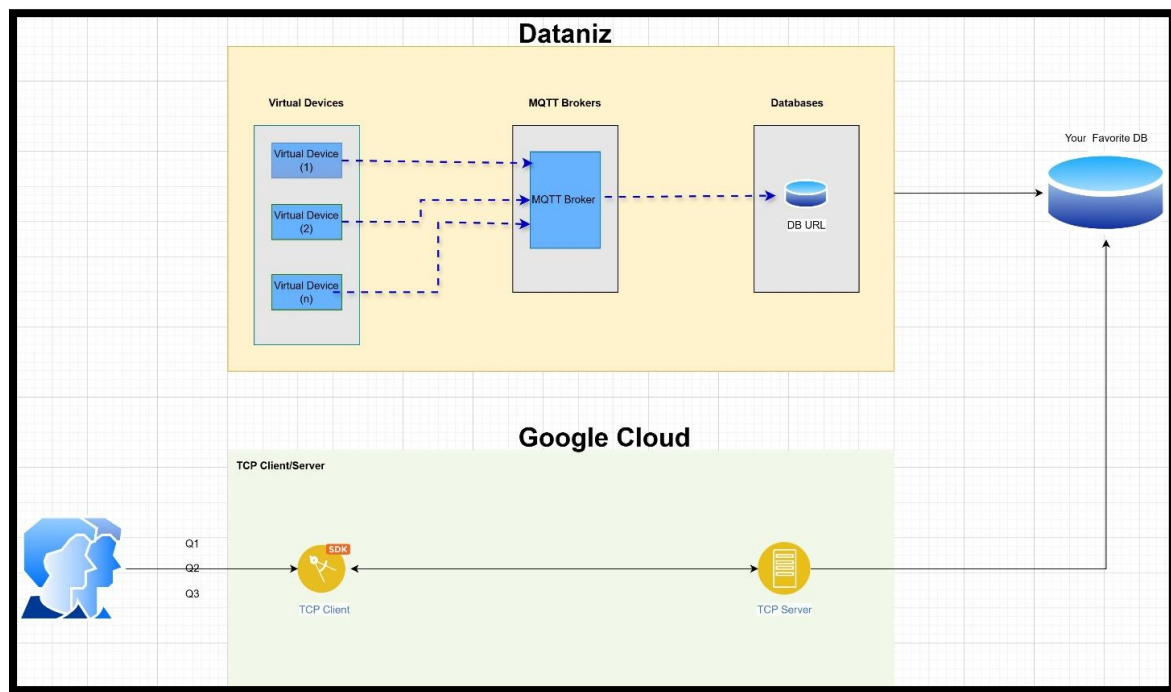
Dataniz

Virtual Devices

Virtual Device (1)

Virtual Device (2)

Virtual Device (n)

MQTT Brokers

MQTT Broker

Databases

DB URL

Your Favorite DB

Google Cloud

TCP Client/Server

Q1

Q2

Q3

SDK

TCP Client

TCP Server